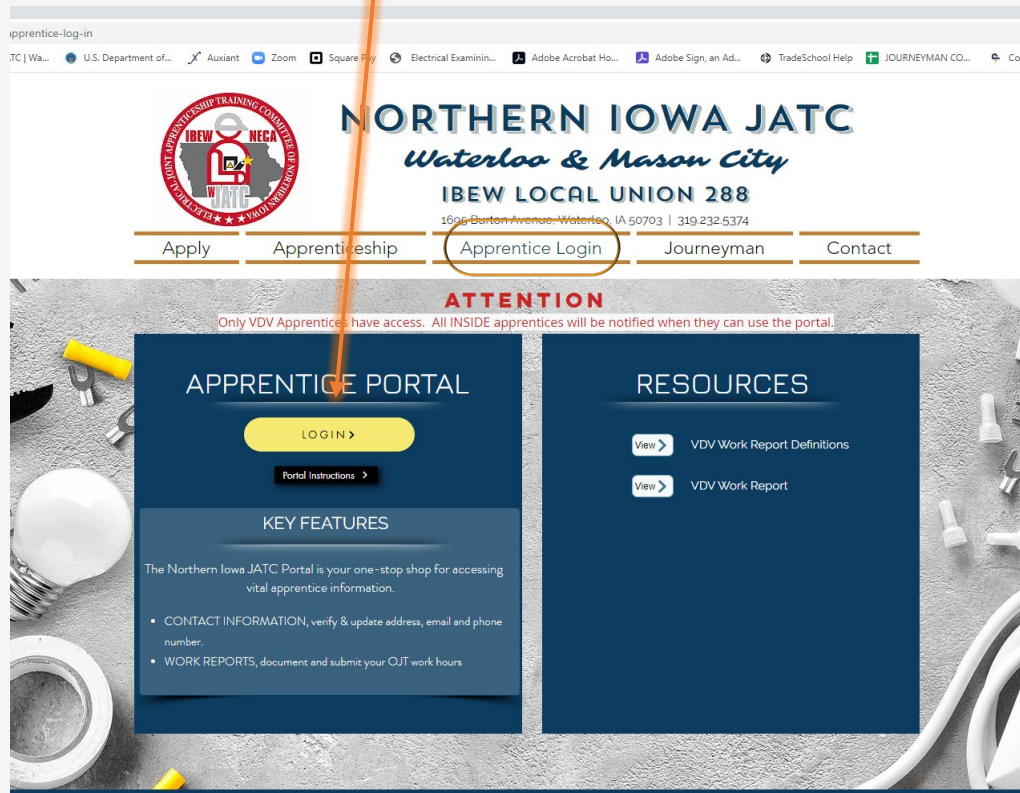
apprentice-log-in

TC | Wa... U.S. Department of... Auxiant Zoom Square Pay Electrical Examinin... Adobe Acrobat Ho... Adobe Sign, an Ad... TradeSchool Help JOURNEYMAN CO... Co

ELECTRICAL JOINT APPRENTICESHIP TRAINING COMMITTEE OF NORTHERN IOWA
IBEW NECA
JATC

NORTHERN IOWA JATC
Waterloo & Mason City
IBEW LOCAL UNION 288
1605 Burton Avenue, Waterloo, IA 50703 | 319.232.5374

Apply
Apprenticeship
Apprentice Login
Journeyman
Contact

ATTENTION
Only VDV Apprentices have access. All INSIDE apprentices will be notified when they can use the portal.

APPRENTICE PORTAL
LOGIN
Portal Instructions

KEY FEATURES
The Northern Iowa JATC Portal is your one-stop shop for accessing vital apprentice information.
• CONTACT INFORMATION, verify & update address, email and phone number.
• WORK REPORTS, document and submit your OJT work hours

RESOURCES
View VDV Work Report Definitions
View VDV Work Report